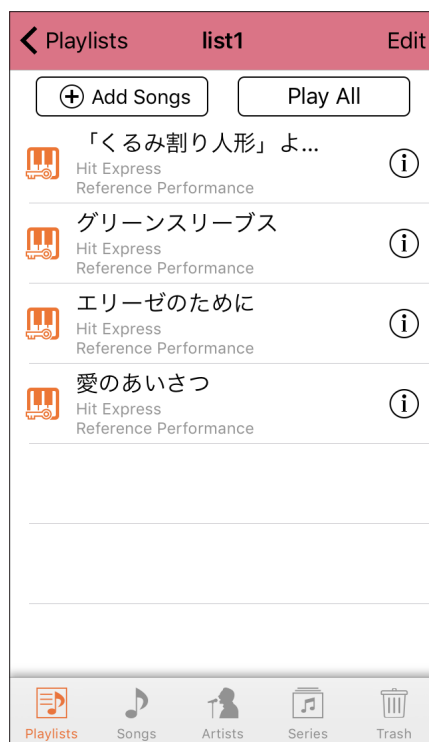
Playlists list1 Edit

Add Songs

Play All

「くるみ割り人形」よ...
Hit Express
Reference Performance

グリーンスリーブス
Hit Express
Reference Performance

エリーゼのために
Hit Express
Reference Performance

愛のあいさつ
Hit Express
Reference Performance

Playlists Songs Artists Series Trash